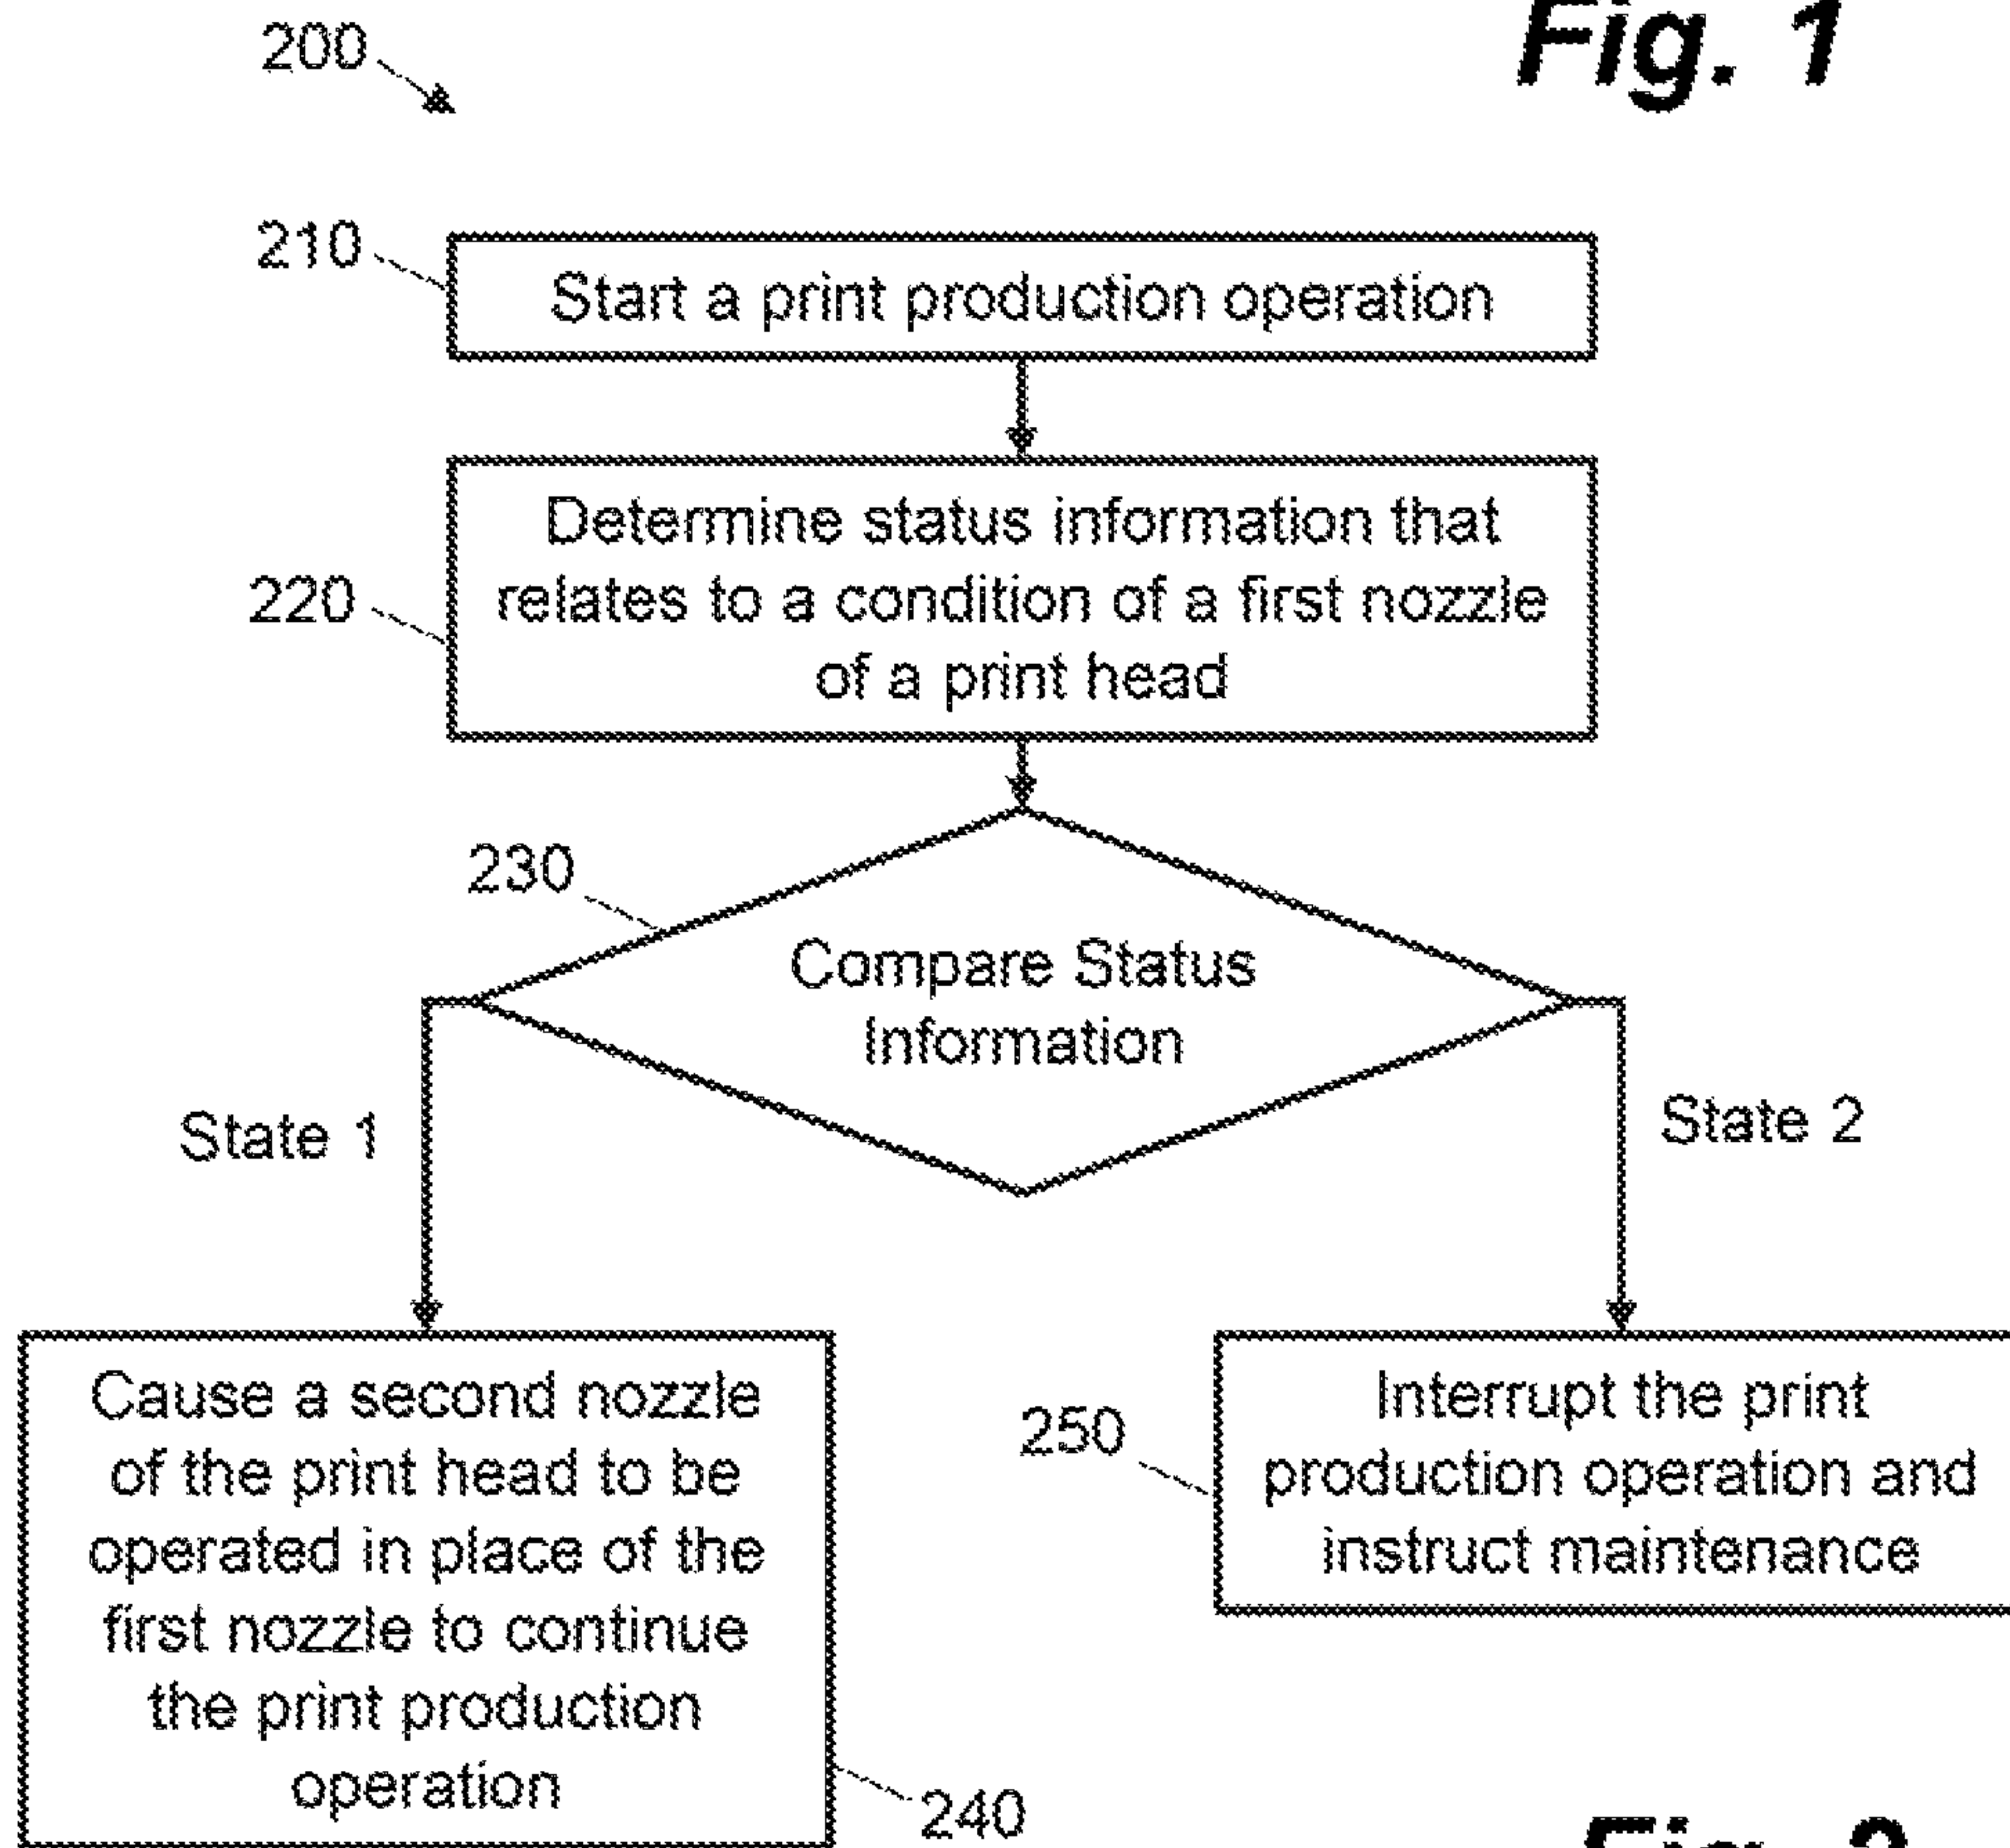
200

Fig. 1

210

Start a print production operation

Determine status information that relates to a condition of a first nozzle of a print head

220

230

Compare Status Information

State 1

State 2

Cause a second nozzle of the print head to be operated in place of the first nozzle to continue the print production operation

250

Interrupt the print production operation and instruct maintenance

240

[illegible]